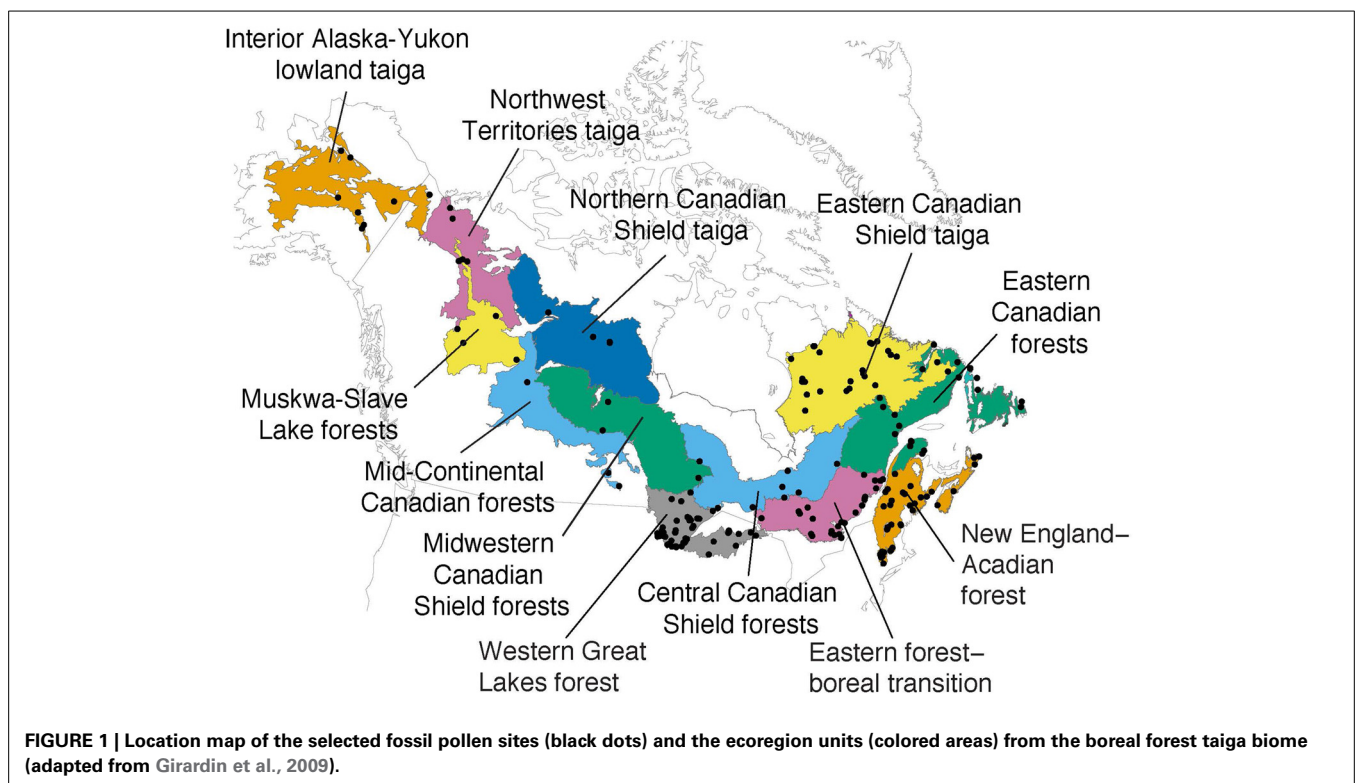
Interior Alaska-Yukon lowland taiga

Northwest Territories taiga

Northern Canadian Shield taiga

Eastern Canadian Shield taiga

Eastern Canadian forests

Muskwa-Slave Lake forests

Mid-Continental Canadian forests

Midwestern Canadian Shield forests

Central Canadian Shield forests

New England–Acadian forest

Western Great Lakes forest

Eastern forest–boreal transition

**FIGURE 1 | Location map of the selected fossil pollen sites (black dots) and the ecoregion units (colored areas) from the boreal forest taiga biome (adapted from Girardin et al., 2009).**